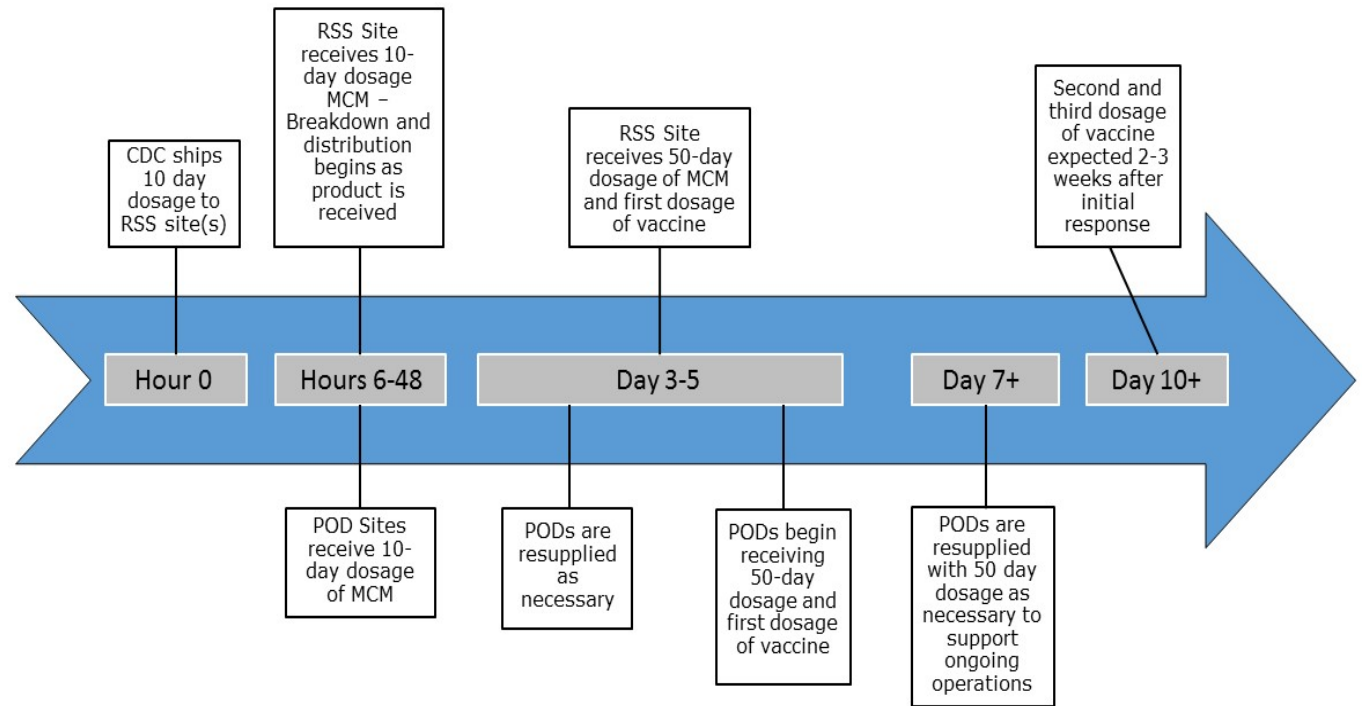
CDC ships 10 day dosage to RSS site(s)

RSS Site receives 10-day dosage MCM – Breakdown and distribution begins as product is received

RSS Site receives 50-day dosage of MCM and first dosage of vaccine

Second and third dosage of vaccine expected 2-3 weeks after initial response

Hour 0

Hours 6-48

Day 3-5

Day 7+

Day 10+

POD Sites receive 10-day dosage of MCM

PODs are resupplied as necessary

PODs begin receiving 50-day dosage and first dosage of vaccine

PODs are resupplied with 50 day dosage as necessary to support ongoing operations